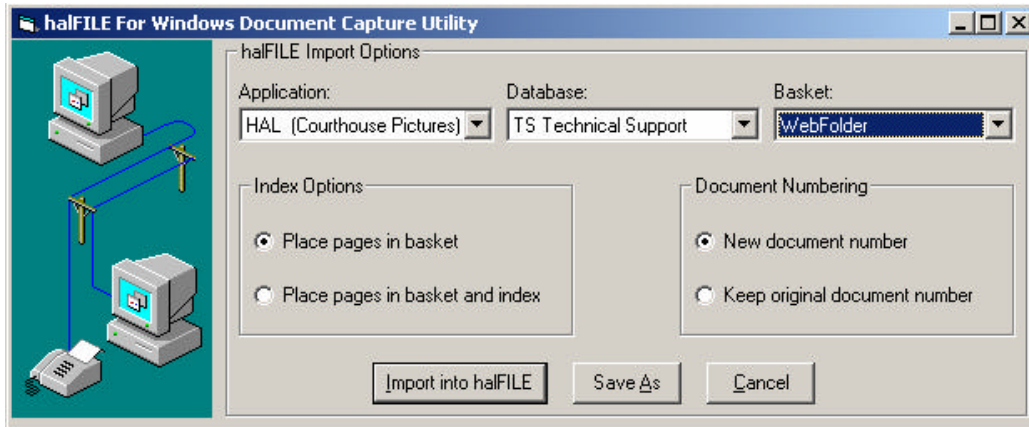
halFILE For Windows Document Capture Utility

halFILE Import Options

Application:
HAL (Courthouse Pictures)

Database:
TS Technical Support

Basket:
WebFolder

Index Options

Place pages in basket

Place pages in basket and index

Document Numbering

New document number

Keep original document number

Import into halFILE

Save As

Cancel